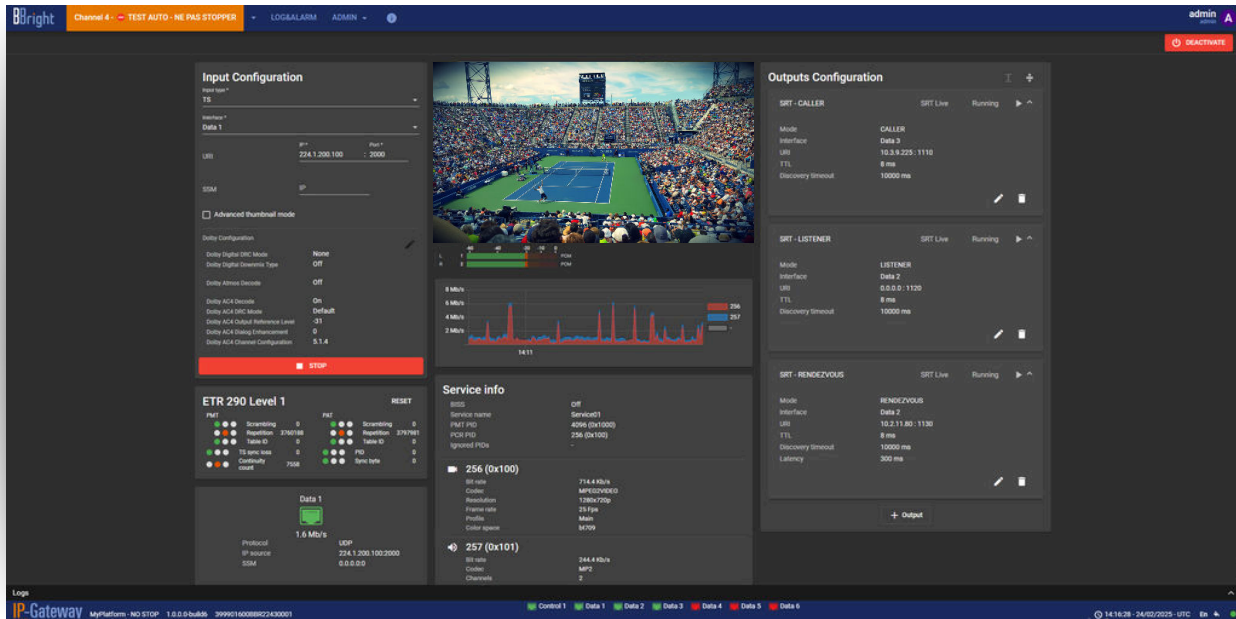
BBright Channel 4 - TEST AUTO - NE PAS STOPPER LOG&ALARM ADMIN

admin
admin

DEACTIVATE

Input Configuration

Input type *
TS

Interface *
Data 1

URI IP * 224.1.200.100 Port * : 2000

SSM IP

Advanced thumbnail mode

Dolby Configuration

| | |
|---|---|
| Dolby Digital DRC Mode | None |
| Dolby Digital Downmix Type | Off |
| Dolby Atmos Decode | Off |
| Dolby AC4 Decode | On |
| Dolby AC4 DRC Mode | Default |
| Dolby AC4 Output Reference Level | -31 |
| Dolby AC4 Dialog Enhancement | 0 |
| Dolby AC4 Channel Configuration | 5.1.4 |

STOP

ETR 290 Level 1 RESET

PMT
| | |
|---|---|
| Scrambling | 0 |
| Repetition | 3760186 |
| Table ID | 0 |
| TS sync loss | 0 |
| Continuity count | 7558 |

PAT
| | |
|---|---|
| Scrambling | 0 |
| Repetition | 3797981 |
| Table ID | 0 |
| PID | 0 |
| Sync byte | 0 |

Data 1
1.6 Mb/s
Protocol UDP
IP source 224.1.200.100:2000
SSM 0.0.0.0:0

L PCM
R PCM

8 Mb/s
6 Mb/s
4 Mb/s
2 Mb/s
14:11
256
257
-

Service info
| | |
|---|---|
| BISS | Off |
| Service name | Service01 |
| PMT PID | 4096 (0x1000) |
| PCR PID | 256 (0x100) |
| Ignored PIDs | - |

256 (0x100)
| | |
|---|---|
| Bit rate | 714.4 Kb/s |
| Codec | MPEG2VIDEO |
| Resolution | 1280x720p |
| Frame rate | 25 Fps |
| Profile | Main |
| Color space | bt709 |

257 (0x101)
| | |
|---|---|
| Bit rate | 244.4 Kb/s |
| Codec | MP2 |
| Channels | 2 |

Outputs Configuration

SRT - CALLER SRT Live Running
| | |
|---|---|
| Mode | CALLER |
| Interface | Data 3 |
| URI | 10.3.9.225 : 1110 |
| TTL | 8 ms |
| Discovery timeout | 10000 ms |

SRT - LISTENER SRT Live Running
| | |
|---|---|
| Mode | LISTENER |
| Interface | Data 2 |
| URI | 0.0.0.0 : 1120 |
| TTL | 8 ms |
| Discovery timeout | 10000 ms |

SRT - RENDEZVOUS SRT Live Running
| | |
|---|---|
| Mode | RENDEZVOUS |
| Interface | Data 2 |
| URI | 10.2.11.80 : 1130 |
| TTL | 8 ms |
| Discovery timeout | 10000 ms |
| Latency | 300 ms |

+ Output

Logs

IP-Gateway MyPlatform - NO STOP 1.0.0.0-build6 399901600BBR22430001
Control 1 Data 1 Data 2 Data 3 Data 4 Data 5 Data 6
14:16:28 - 24/02/2025 - UTC En